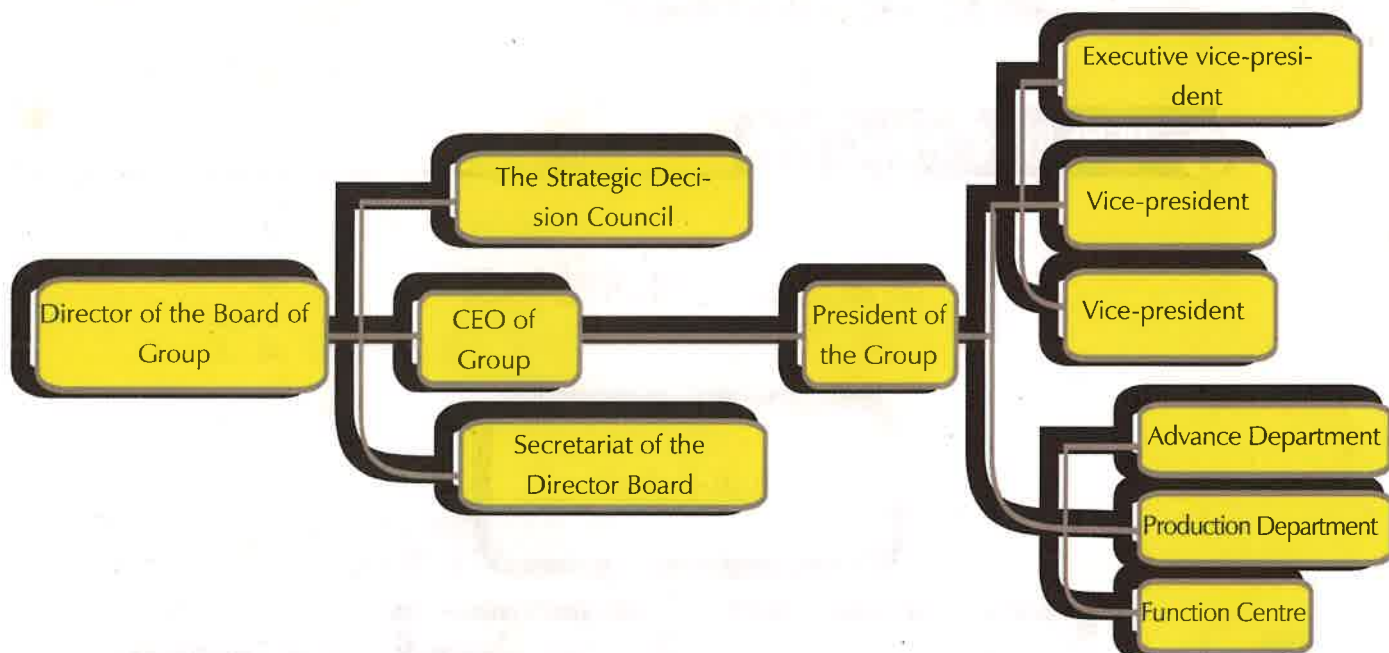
Director of the Board of Group

The Strategic Decision Council

CEO of Group

Secretariat of the Director Board

President of the Group

Executive vice-president

Vice-president

Vice-president

Advance Department

Production Department

Function Centre